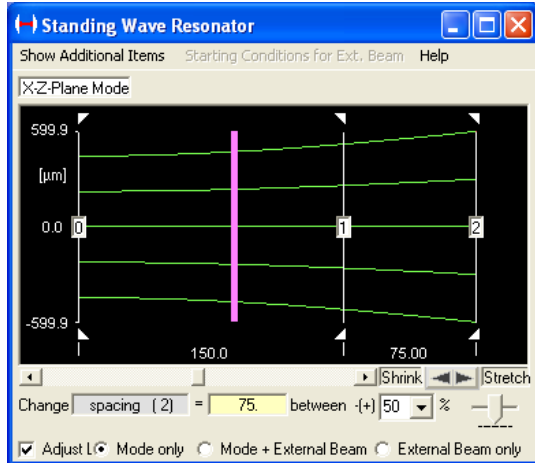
Standing Wave Resonator

Show Additional Items Starting Conditions for Ext. Beam Help

X-Z-Plane Mode

599.9

[µm]

0.0

0

1

2

-599.9

150.0

75.00

Shrink Stretch

Change spacing (2) = 75. between -(+) 50 %

Adjust L Mode only Mode + External Beam External Beam only